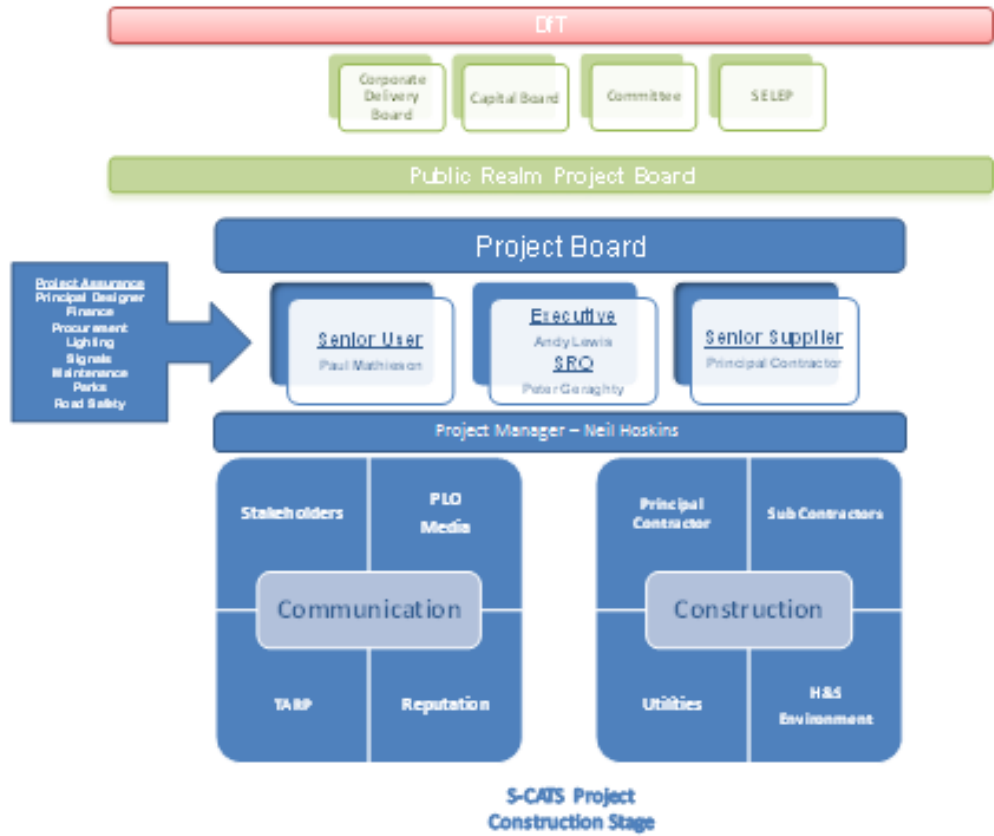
DfT

Corporate Delivery Board

Capital Board

Committee

SELEP

Public Realm Project Board

Project Board

Project Assurance
Principal Designer
Finance
Procurement
Lighting
Signals
Maintenance
Parks
Road Safety

Senior User
Paul Mathieson

Executive
Andy Lewis
SRO
Peter Geraghty

Senior Supplier
Principal Contractor

Project Manager – Neil Hoskins

Stakeholders

PLO
Media

Communication

TARP

Reputation

Principal Contractor

Sub Contractors

Construction

Utilities

H&S
Environment

S-CATS Project
Construction Stage